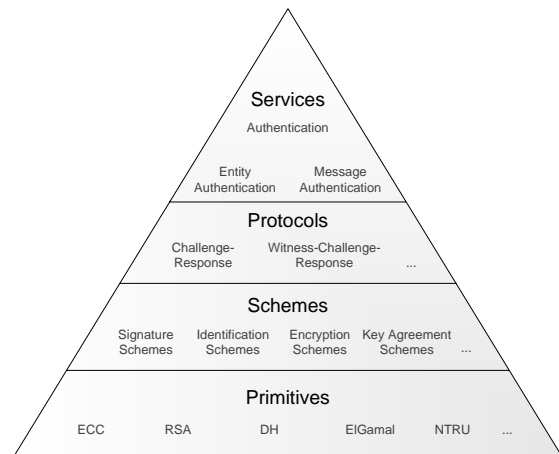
Services

Authentication

Entity Authentication

Message Authentication

Protocols

Challenge-Response

Witness-Challenge-Response

...

Schemes

Signature Schemes

Identification Schemes

Encryption Schemes

Key Agreement Schemes

...

Primitives

ECC

RSA

DH

ElGamal

NTRU

...